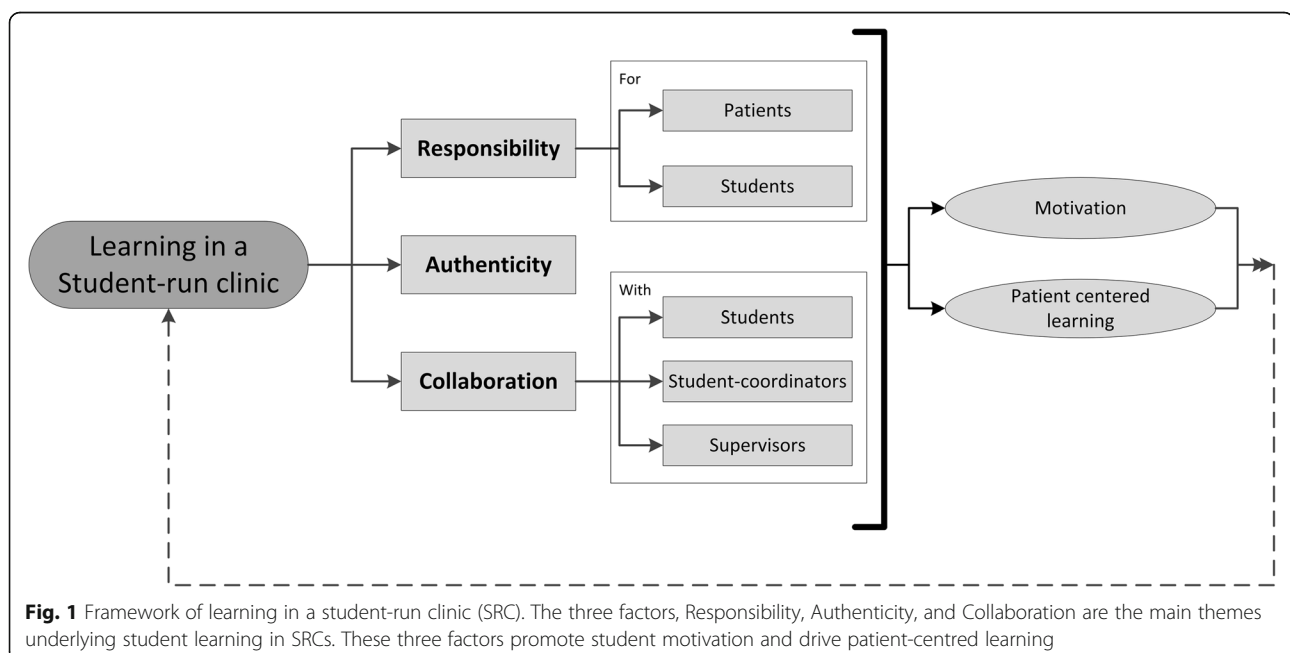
Learning in a Student-run clinic

Responsibility

For

Patients

Students

Authenticity

Collaboration

With

Students

Student-coordinators

Supervisors

Motivation

Patient centered learning

**Fig. 1** Framework of learning in a student-run clinic (SRC). The three factors, Responsibility, Authenticity, and Collaboration are the main themes underlying student learning in SRCs. These three factors promote student motivation and drive patient-centred learning